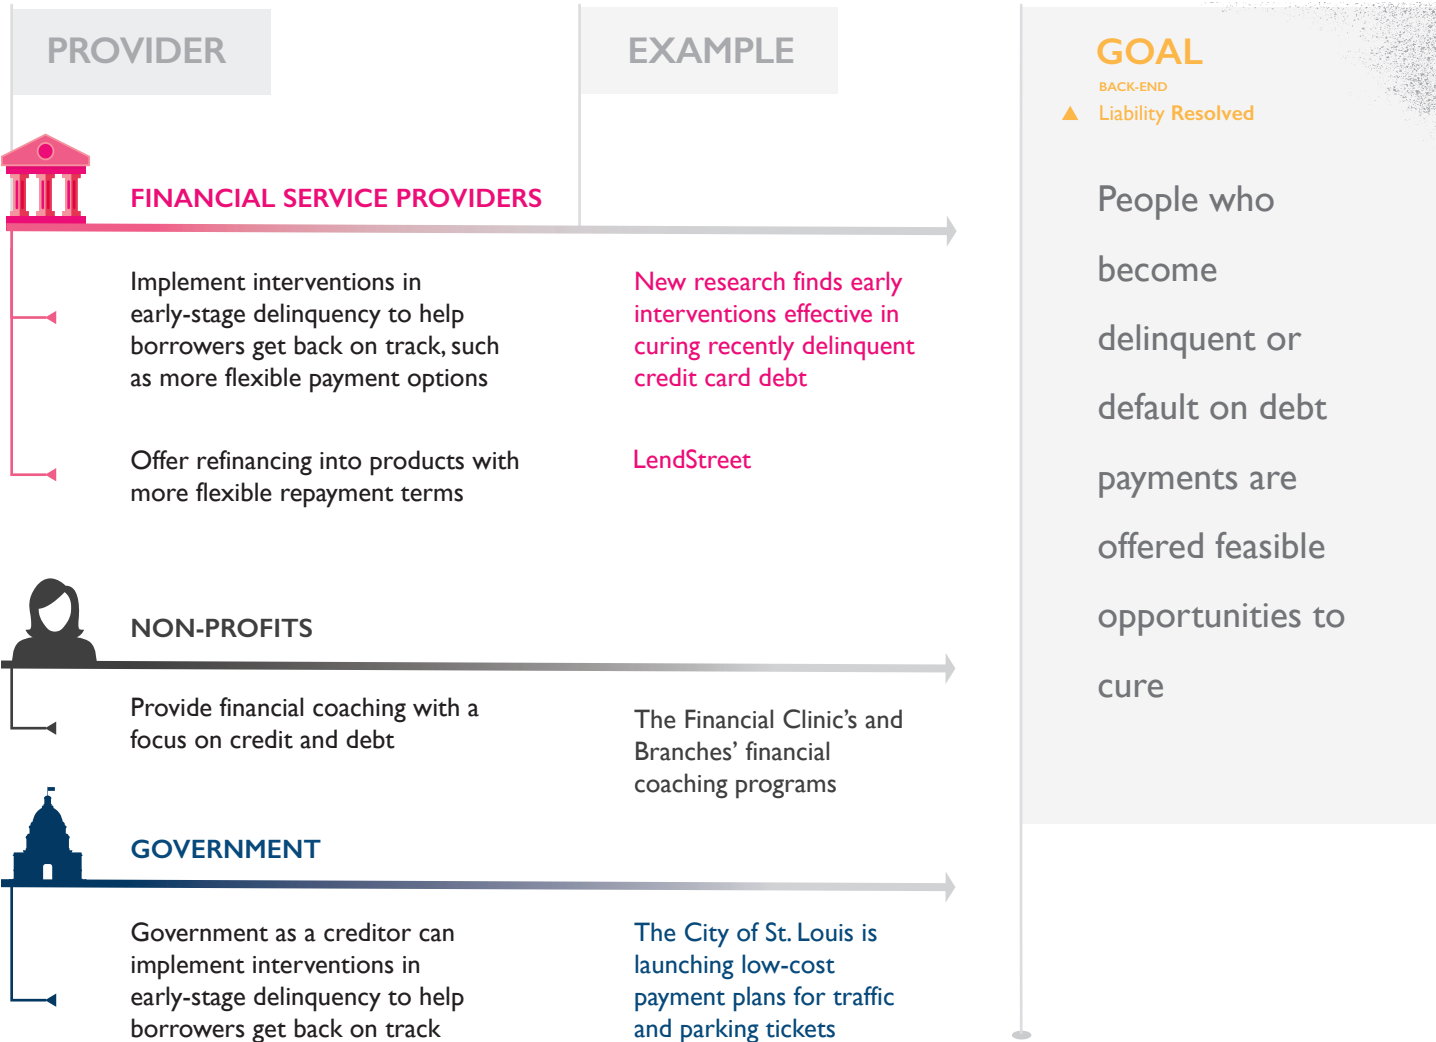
PROVIDER

EXAMPLE

GOAL
BACK-END
Liability Resolved

People who become delinquent or default on debt payments are offered feasible opportunities to cure

FINANCIAL SERVICE PROVIDERS

Implement interventions in early-stage delinquency to help borrowers get back on track, such as more flexible payment options

New research finds early interventions effective in curing recently delinquent credit card debt

Offer refinancing into products with more flexible repayment terms

LendStreet

NON-PROFITS

Provide financial coaching with a focus on credit and debt

The Financial Clinic's and Branches' financial coaching programs

GOVERNMENT

Government as a creditor can implement interventions in early-stage delinquency to help borrowers get back on track

The City of St. Louis is launching low-cost payment plans for traffic and parking tickets